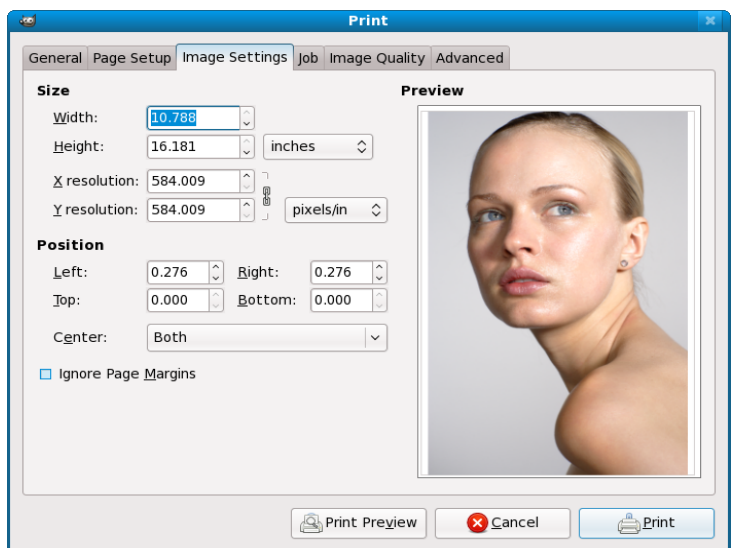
Print

General | Page Setup | Image Settings | Job | Image Quality | Advanced

Size

Width: 10.788

Height: 16.181 inches

X resolution: 584.009

Y resolution: 584.009 pixels/in

Position

Left: 0.276 Right: 0.276

Top: 0.000 Bottom: 0.000

Center: Both

Ignore Page Margins

Preview

Print Preview | Cancel | Print